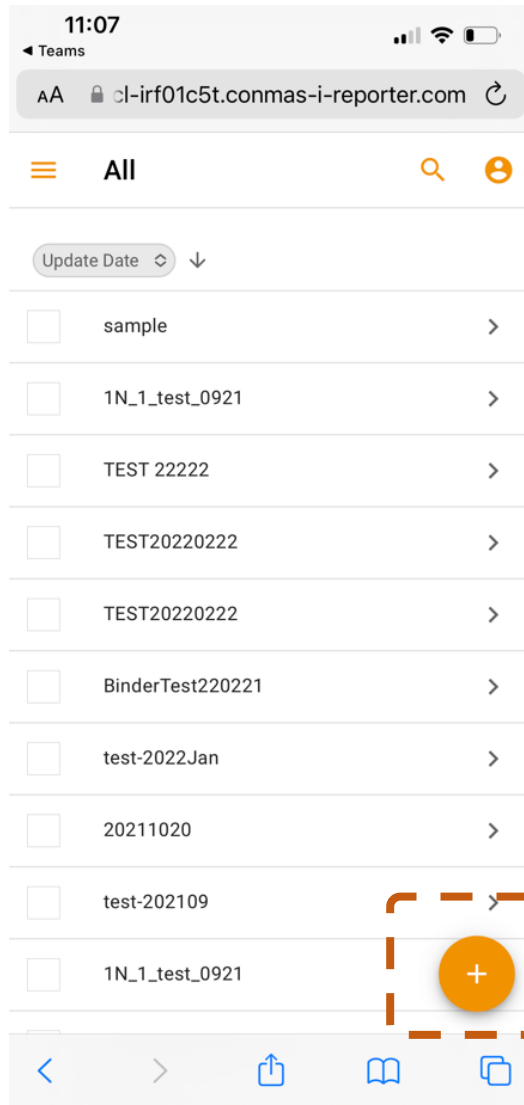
11:07
◂ Teams

AA cl-irf01c5t.conmas-i-reporter.com

All

Update Date

sample

1N_1_test_0921

TEST 22222

TEST20220222

TEST20220222

BinderTest220221

test-2022Jan

20211020

test-202109

1N_1_test_0921

+